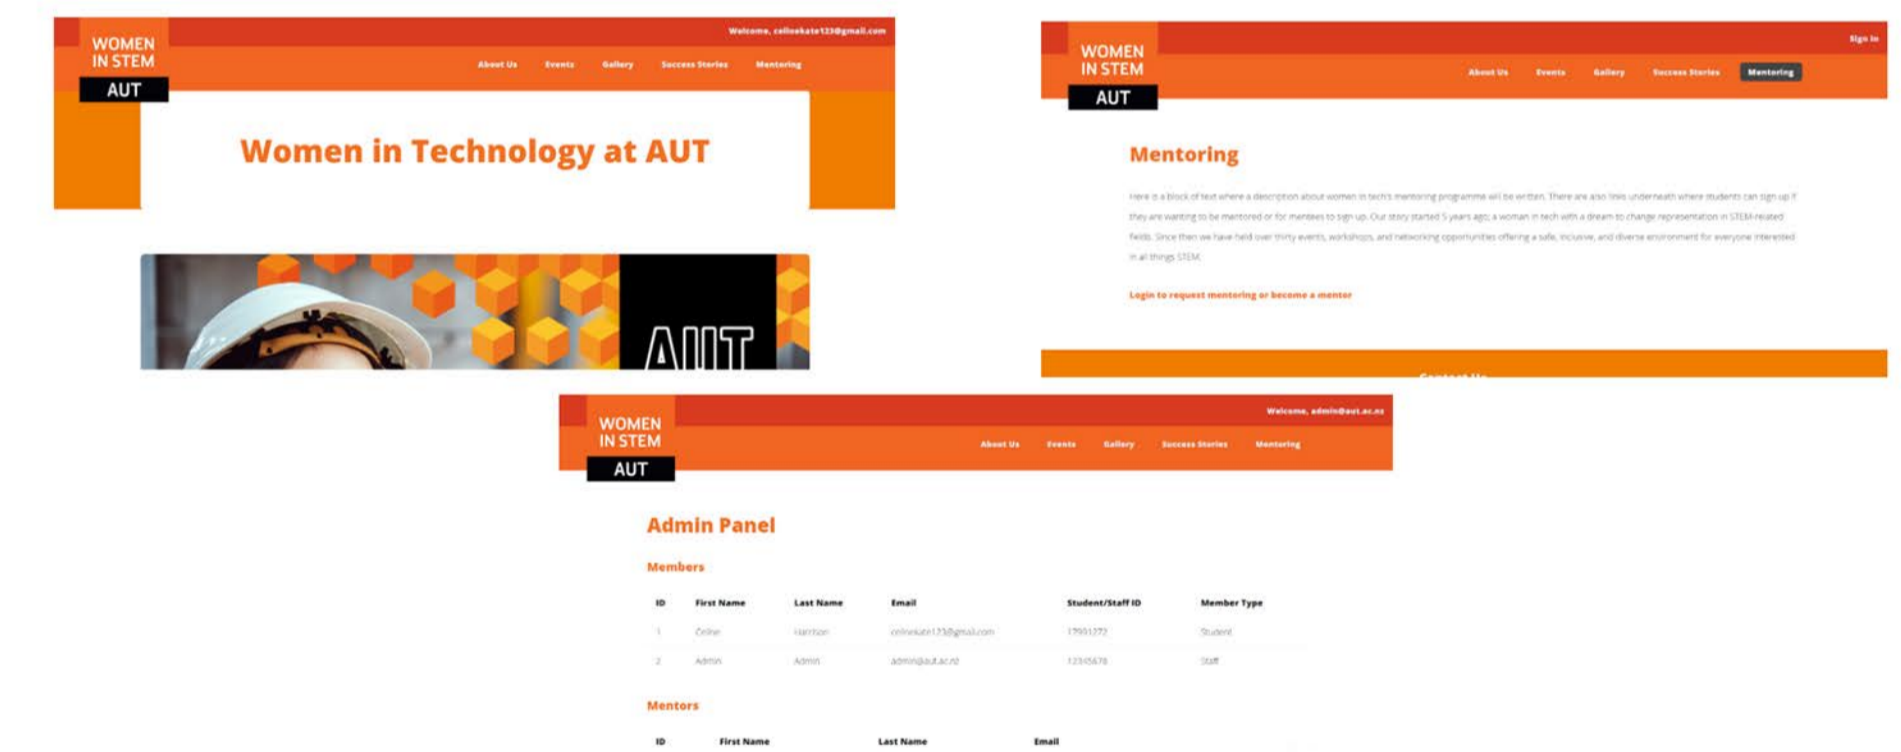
WOMEN IN STEM AUT

Welcome, celinekate123@gmail.com

About Us Events Gallery Success Stories Mentoring

Women in Technology at AUT

AUT

WOMEN IN STEM AUT

Sign In

About Us Events Gallery Success Stories Mentoring

Mentoring

Here is a block of text where a description about women in tech's mentoring programme will be written. There are also links underneath where students can sign up if they are wanting to be mentored or for mentees to sign up. Our story started 5 years ago; a woman in tech with a dream to change representation in STEM-related fields. Since then we have held over thirty events, workshops, and networking opportunities offering a safe, inclusive, and diverse environment for everyone interested in all things STEM.

Login to request mentoring or become a mentor

Contact Us

WOMEN IN STEM AUT

Welcome, admin@aut.ac.nz

About Us Events Gallery Success Stories Mentoring

Admin Panel

Members

| ID | First Name | Last Name | Email | Student/Staff ID | Member Type |
|---|---|---|---|---|---|
| 1 | Celine | Harrison | celinekate123@gmail.com | 17931272 | Student |
| 2 | Admin | Admin | admin@aut.ac.nz | 12345678 | Staff |

Mentors

| ID | First Name | Last Name | Email |
|---|---|---|---|